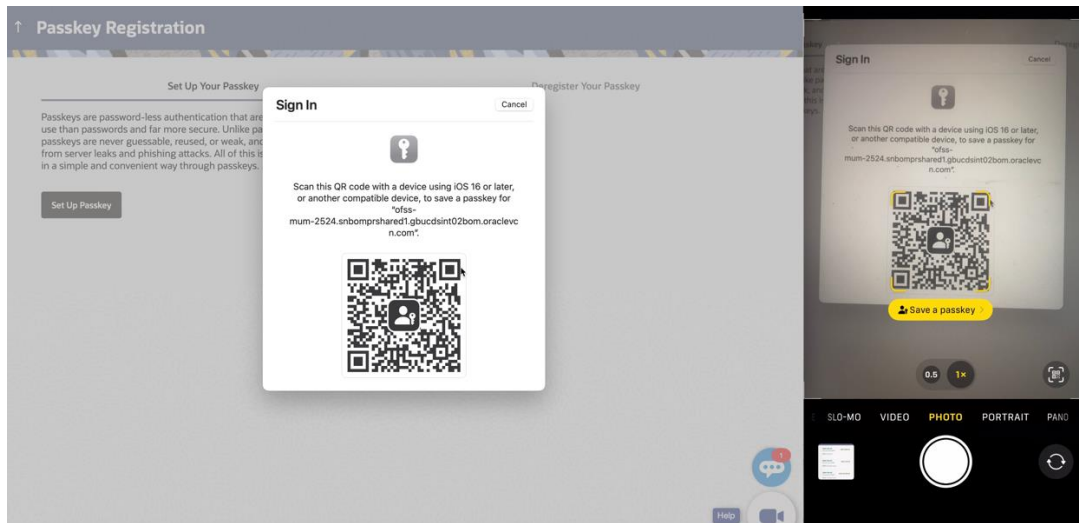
↑ Passkey Registration

Set Up Your Passkey

Deregister Your Passkey

Passkeys are password-less authentication that are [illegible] use than passwords and far more secure. Unlike pa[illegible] passkeys are never guessable, reused, or weak, an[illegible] from server leaks and phishing attacks. All of this is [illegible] in a simple and convenient way through passkeys.

Set Up Passkey

Sign In

Cancel

Scan this QR code with a device using iOS 16 or later, or another compatible device, to save a passkey for "ofss-mum-2524.snbomprshared1.gbucdsint02bom.oraclevcn.com".

1

Help

Sign In

Cancel

Scan this QR code with a device using iOS 16 or later, or another compatible device, to save a passkey for "ofss-mum-2524.snbomprshared1.gbucdsint02bom.oraclevcn.com".

Save a passkey >

0.5

1×

SLO-MO VIDEO PHOTO PORTRAIT PANO